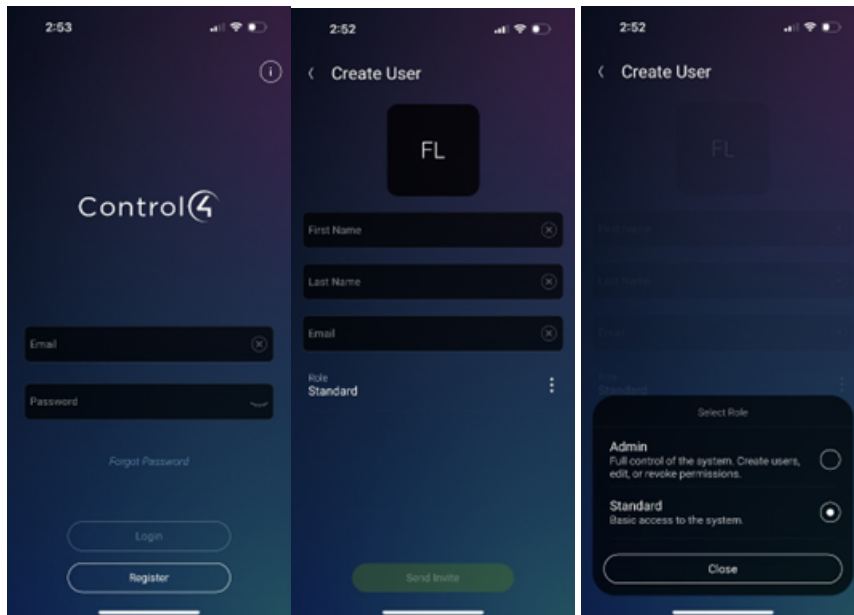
2:53

Control4

Email

Password

Forgot Password

Login

Register

2:52

Create User

FL

First Name

Last Name

Email

Role
Standard

Send Invite

2:52

Create User

FL

First Name

Last Name

Email

Role
Standard

Select Role

Admin
Full control of the system. Create users, edit, or revoke permissions.

Standard
Basic access to the system.

Close